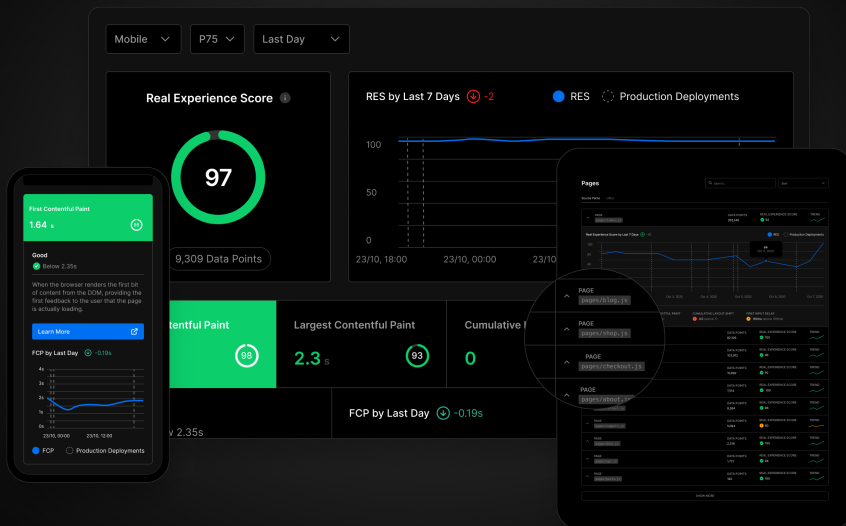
Mobile P75 Last Day

Real Experience Score

97

9,309 Data Points

RES by Last 7 Days -2

RES Production Deployments

100
50
0

23/10, 18:00 23/10, 00:00

ntentful Paint 98

Largest Contentful Paint

2.3 s 93

Cumulative

0

w 2.35s

FCP by Last Day -0.19s

First Contentful Paint

1.64 s 98

Good

Below 2.35s

When the browser renders the first bit of content from the DOM, providing the first feedback to the user that the page is actually loading.

Learn More

FCP by Last Day -0.19s

4s
3s
2s
1s
0s

23/10, 00:00 23/10, 12:00

FCP Production Deployments

Pages

PAGE
pages/blog.js

PAGE
pages/shop.js

PAGE
pages/checkout.js

PAGE
pages/about.js

SHOW MORE